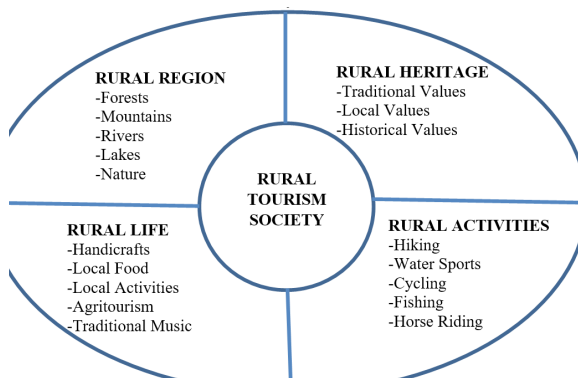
RURAL REGION
-Forests
-Mountains
-Rivers
-Lakes
-Nature

RURAL HERITAGE
-Traditional Values
-Local Values
-Historical Values

RURAL TOURISM SOCIETY

RURAL LIFE
-Handicrafts
-Local Food
-Local Activities
-Agritourism
-Traditional Music

RURAL ACTIVITIES
-Hiking
-Water Sports
-Cycling
-Fishing
-Horse Riding